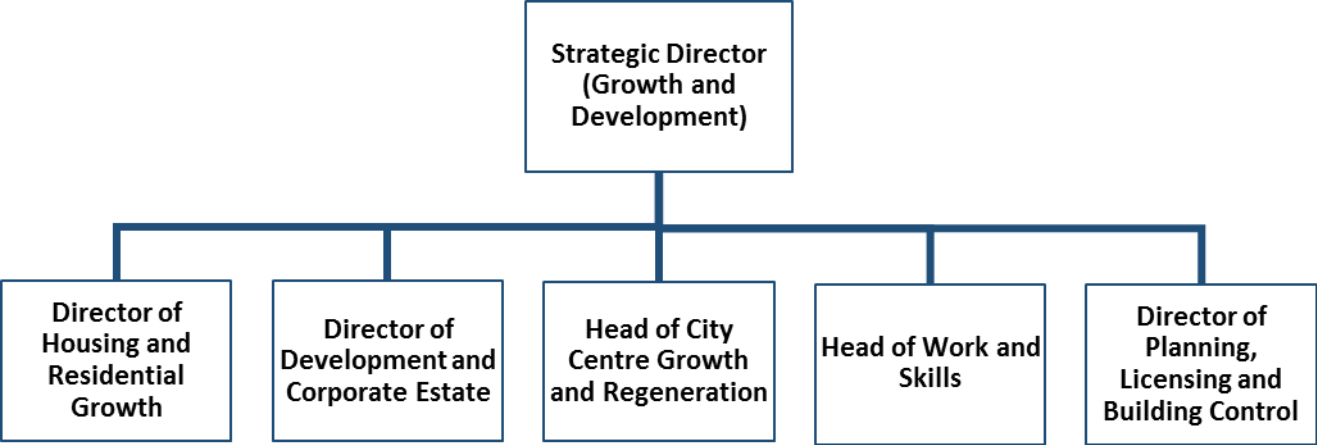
Strategic Director (Growth and Development)

Director of Housing and Residential Growth

Director of Development and Corporate Estate

Head of City Centre Growth and Regeneration

Head of Work and Skills

Director of Planning, Licensing and Building Control